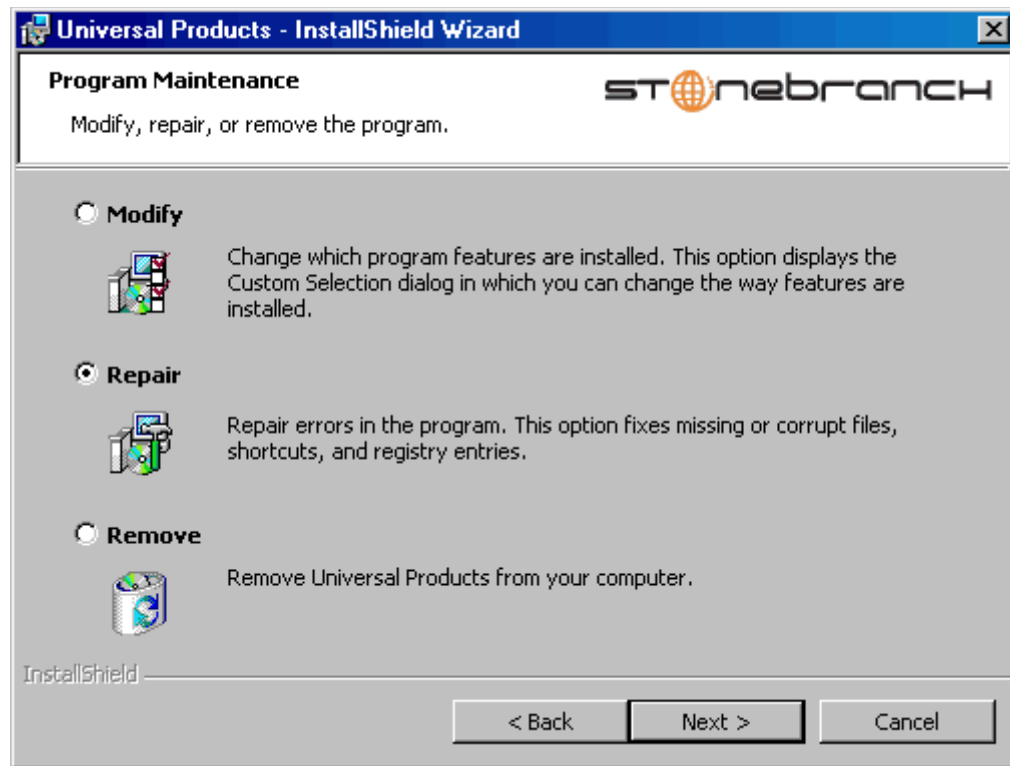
Universal Products - InstallShield Wizard

Program Maintenance

Modify, repair, or remove the program.

stonebranch

Modify

Change which program features are installed. This option displays the Custom Selection dialog in which you can change the way features are installed.

Repair

Repair errors in the program. This option fixes missing or corrupt files, shortcuts, and registry entries.

Remove

Remove Universal Products from your computer.

InstallShield

< Back

Next >

Cancel